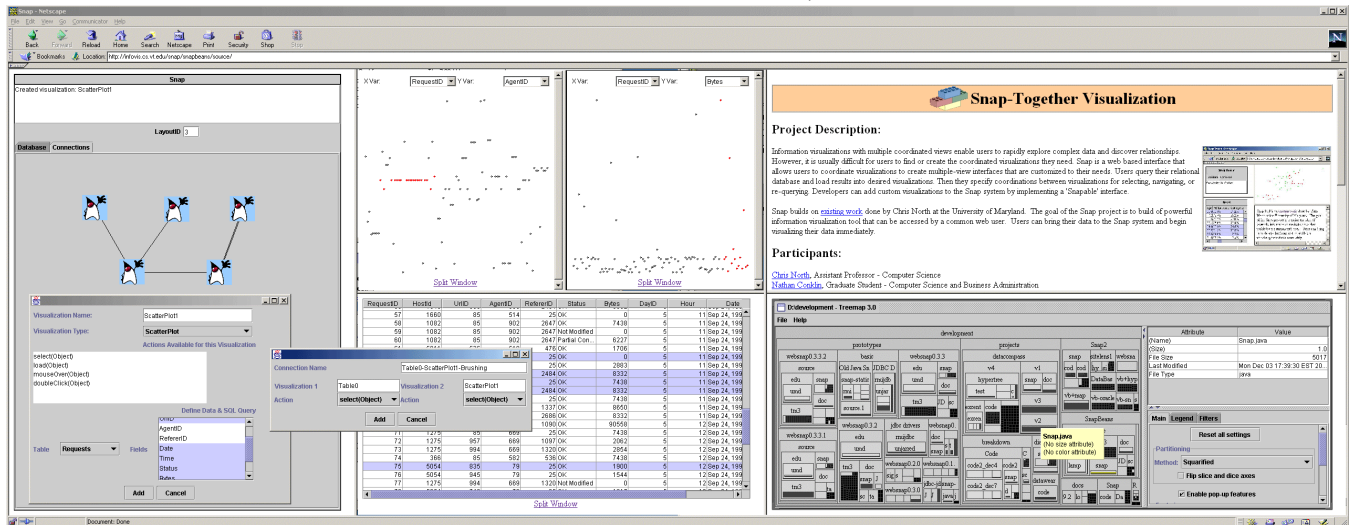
Snap - Netscape

File Edit View Go Communicator Help

Back Forward Reload Home Search Netscape Print Security Shop Stop

Bookmarks Location: http://infovis.cs.vt.edu/snap/snapbeans/source/

Snap

Created visualization: ScatterPlot1

LayoutID 3

Database Connections

Visualization Name: ScatterPlot1

Visualization Type: ScatterPlot

Actions Available for this Visualization

select(Object)
load(Object)
mouseOver(Object)
doubleClick(Object)

Define Data & SQL Query

Table Requests Fields

AgentID
RefererID
Date
Time
Status

Add Cancel

Connection Name Table0-ScatterPlot1-Brushing

Visualization 1 Table0 Visualization 2 ScatterPlot1

Action select(Object) Action select(Object)

Add Cancel

X Var: RequestID Y Var: AgentID

Split Window

X Var: RequestID Y Var: Bytes

Split Window

| RequestID | HostId | UrlID | AgentID | RefererID | Status | Bytes | DayID | Hour | Date |
|---|---|---|---|---|---|---|---|---|---|
| 57 | 1660 | 85 | 514 | 25 | OK | 0 | 5 | 11 | Sep 24, 199 |
| 58 | 1082 | 85 | 902 | 2647 | OK | 7438 | 5 | 11 | Sep 24, 199 |
| 59 | 1082 | 85 | 902 | 2647 | Not Modified | 0 | 5 | 11 | Sep 24, 199 |
| 60 | 1082 | 85 | 902 | 2647 | Partial Con... | 6227 | 5 | 11 | Sep 24, 199 |
| 77 | 1275 | 957 | 669 | 1320 | Not Modified | 0 | 5 | 11 | Sep 24, 199 |

Split Window

Snap-Together Visualization

Project Description:

Information visualizations with multiple coordinated views enable users to rapidly explore complex data and discover relationships. However, it is usually difficult for users to find or create the coordinated visualizations they need. Snap is a web based interface that allows users to coordinate visualizations to create multiple-view interfaces that are customized to their needs. Users query their relational database and load results into desired visualizations. Then they specify coordinations between visualizations for selecting, navigating, or re-querying. Developers can add custom visualizations to the Snap system by implementing a 'Snapable' interface.

Snap builds on existing work done by Chris North at the University of Maryland. The goal of the Snap project is to build of powerful information visualization tool that can be accessed by a common web user. Users can bring their data to the Snap system and begin visualizing their data immediately.

Participants:

Chris North, Assistant Professor - Computer Science
Nathan Conklin, Graduate Student - Computer Science and Business Administration

D:\development - Treemap 3.0

File Help

development

| Attribute | Value |
|---|---|
| (Name) | Snap.java |
| (Size) | 1.0 |
| File Size | 5017 |
| Last Modified | Mon Dec 03 17:39:30 EST 20... |
| File Type | java |

Main Legend Filters

Reset all settings

Partitioning

Method: Squarified

Flip slice and dice axes

Enable pop-up features

Snap.java
(No size attribute)
(No color attribute)

Document: Done